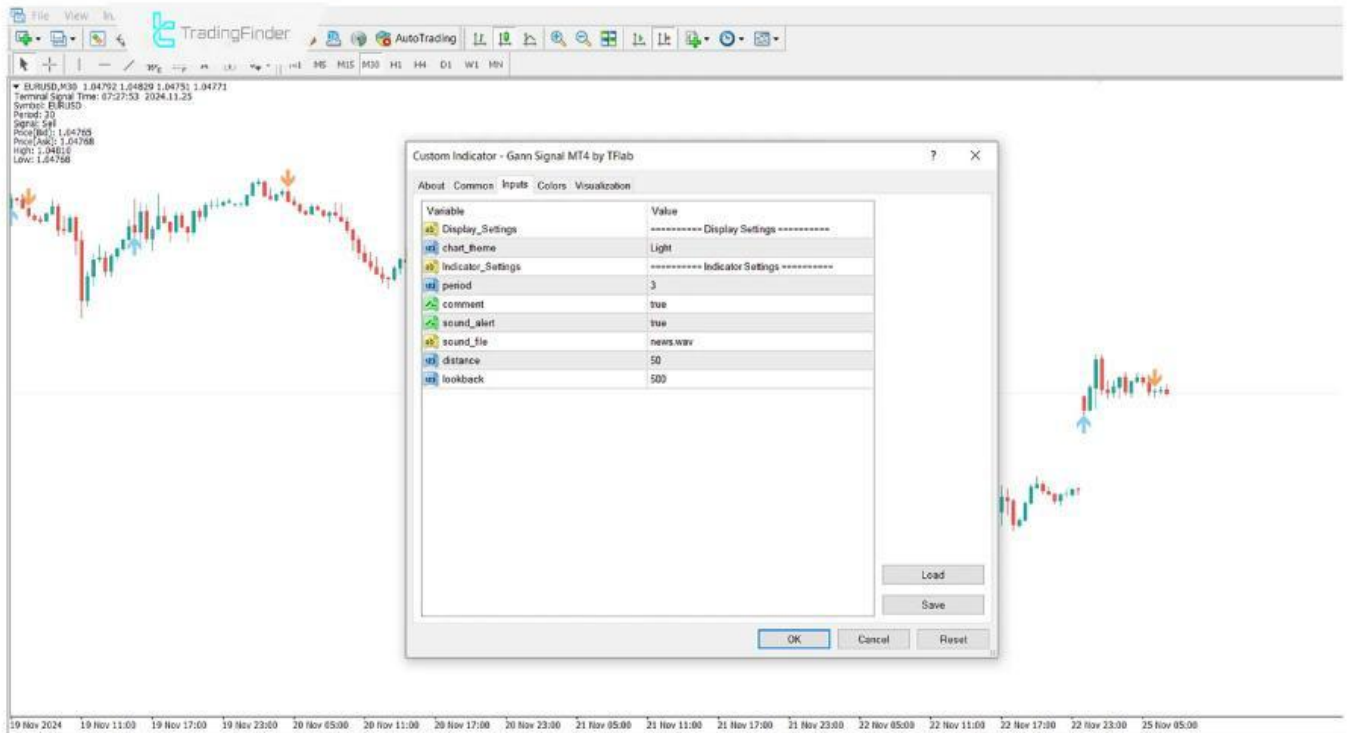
File View In

TradingFinder

AutoTrading

M1 M5 M15 M30 H1 H4 D1 W1 MN

EURUSD,M30 1.04792 1.04829 1.04751 1.04771
Terminal Signal Time: 07:27:53 2024.11.25
Symbol: EURUSD
Period: 30
Signal: Sell
Price(Bid): 1.04765
Price(Ask): 1.04768
High: 1.04810
Low: 1.04768

Custom Indicator - Gann Signal MT4 by TFlab

?

About Common Inputs Colors Visualization

| Variable | Value |
|---|---|
| Display_Settings | ---------- Display Settings ---------- |
| chart_theme | Light |
| Indicator_Settings | ---------- Indicator Settings ---------- |
| period | 3 |
| comment | true |
| sound_alert | true |
| sound_file | news.wav |
| distance | 50 |
| lookback | 500 |

Load

Save

OK Cancel Reset

19 Nov 2024 19 Nov 11:00 19 Nov 17:00 19 Nov 23:00 20 Nov 05:00 20 Nov 11:00 20 Nov 17:00 20 Nov 23:00 21 Nov 05:00 21 Nov 11:00 21 Nov 17:00 21 Nov 23:00 22 Nov 05:00 22 Nov 11:00 22 Nov 17:00 22 Nov 23:00 25 Nov 05:00